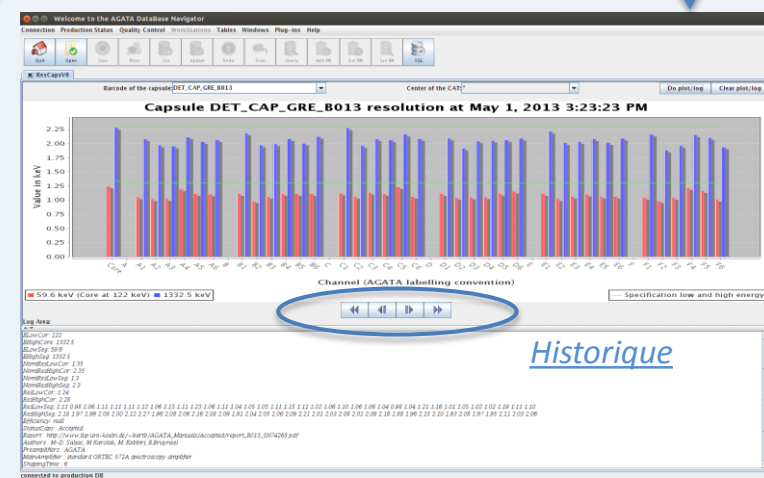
Welcome to the AGATA DataBase Navigator

Connection Production Status Quality Control WorkStations Tables Windows Plug-ins Help

Quit Open Save Print Cut Update Undo Scan Query Add BM Del BM See BM SQL

ResCapsV8

Barcode of the capsule DET_CAP_GRE_B013 Center of the CAT: * Do plot/log Clear plot/log

Capsule DET_CAP_GRE_B013 resolution at May 1, 2013 3:23:23 PM

Value in keV

2.25
2.00
1.75
1.50
1.25
1.00
0.75
0.50
0.25
0.00

Core A1 A2 A3 A4 A5 A6 B1 B2 B3 B4 B5 B6 C1 C2 C3 C4 C5 C6 D1 D2 D3 D4 D5 D6 E1 E2 E3 E4 E5 E6 F1 F2 F3 F4 F5 F6

Channel (AGATA labelling convention)

59.6 keV (Core at 122 keV) 1332.5 keV

Specification low and high energy

Log Area:

ELowCor: 122
EHighCore: 1332.5
ELowSeg: 59.6
EHighSeg: 1332.5
NomResLowCor: 1.35
NomResHighCor: 2.35
NomResLowSeg: 1.3
NomResHighSeg: 2.3
ResLowCor: 1.04
ResHighCor: 2.28
ResLowSeg: 1.11 0.98 1.06 1.11 1.11 1.31 1.12 1.06 1.13 1.11 1.23 1.06 1.11 1.04 1.05 1.05 1.11 1.15 1.11 1.02 1.06 1.10 1.06 1.06 1.04 0.98 1.04 1.21 1.16 1.01 1.05 1.02 1.02 1.19 1.11 1.10
ResHighSeg: 2.18 1.97 1.99 2.08 2.00 2.12 2.17 1.96 2.08 2.08 2.16 2.08 2.09 1.91 2.04 2.05 2.08 2.09 2.21 2.01 2.03 2.08 2.01 2.09 2.16 1.88 1.96 2.15 2.10 1.93 2.08 1.97 1.95 2.11 2.03 2.08
Efficiency: null
StatusCaps: Accepted
Report: http://www.ikp.uni-koeln.de/~bartb/AGATA_Manuals/Accepted/report_B013_SN74265.pdf
Authors: M.-D. Salsac, M.Karolak, M. Kebbiri, B.Bruyneel
Preamplifiers: AGATA
MainAmplifier: standard ORTEC 572A spectroscopy amplifier
ShapingTime: 6

connected to production DB

Historique